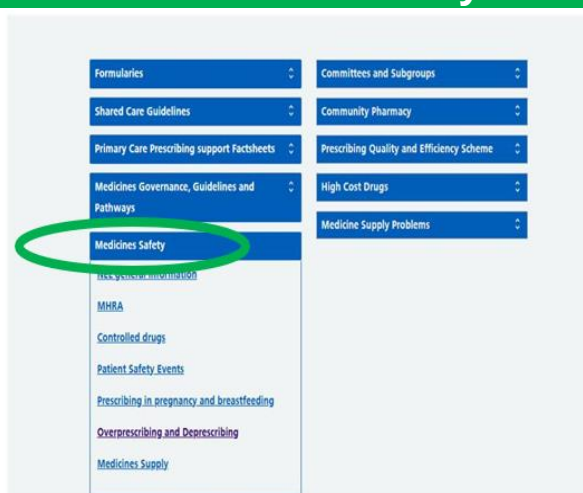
Formularies

Committees and Subgroups

Shared Care Guidelines

Community Pharmacy

Primary Care Prescribing support Factsheets

Prescribing Quality and Efficiency Scheme

Medicines Governance, Guidelines and Pathways

High Cost Drugs

Medicine Supply Problems

Medicines Safety

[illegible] general information

MHRA

Controlled drugs

Patient Safety Events

Prescribing in pregnancy and breastfeeding

Overprescribing and Deprescribing

Medicines Supply